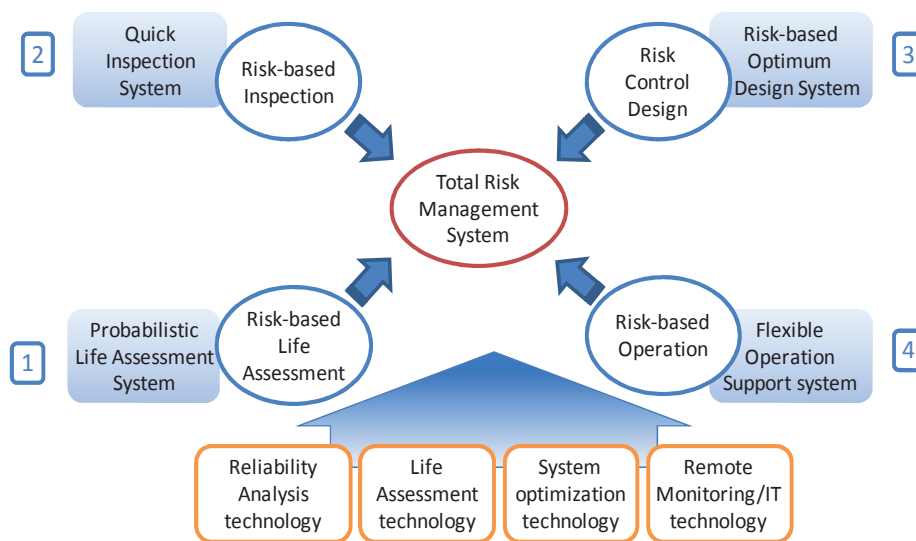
2

Quick Inspection System

Risk-based Inspection

Risk Control Design

Risk-based Optimum Design System

3

Total Risk Management System

1

Probabilistic Life Assessment System

Risk-based Life Assessment

Risk-based Operation

Flexible Operation Support system

4

Reliability Analysis technology

Life Assessment technology

System optimization technology

Remote Monitoring/IT technology